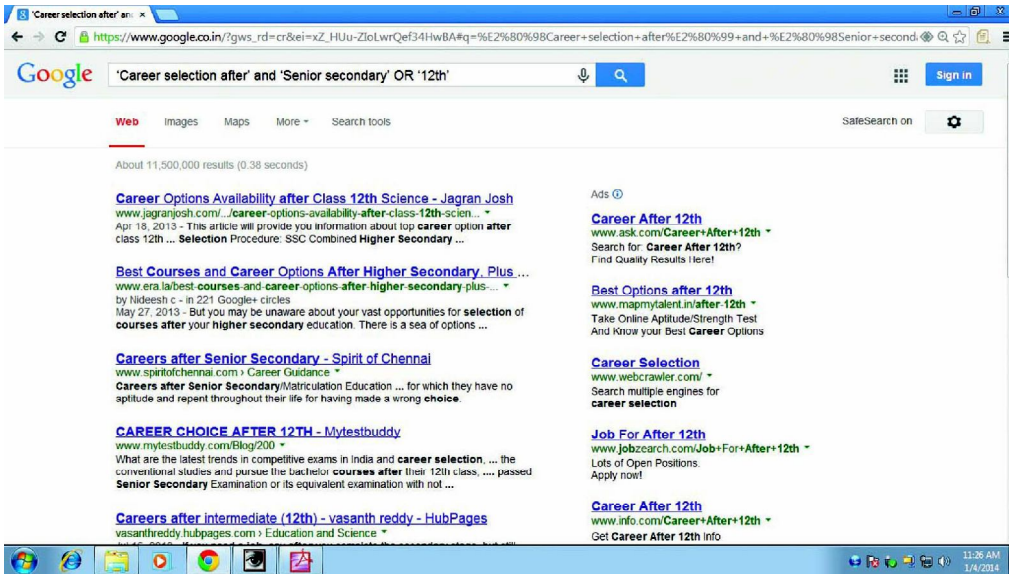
'Career selection after' an ×

https://www.google.co.in/?gws_rd=cr&ei=xZ_HUu-ZloLwrQef34HwBA#q=%E2%80%98Career+selection+after%E2%80%99+and+%E2%80%98Senior+second

Google 'Career selection after' and 'Senior secondary' OR '12th'

Sign in

Web Images Maps More Search tools

SafeSearch on

About 11,500,000 results (0.38 seconds)

Career Options Availability after Class 12th Science - Jagran Josh
www.jagranjosh.com/.../career-options-availability-after-class-12th-scien...
Apr 18, 2013 - This article will provide you information about top career option after class 12th ... Selection Procedure: SSC Combined Higher Secondary ...

Best Courses and Career Options After Higher Secondary, Plus ...
www.era.la/best-courses-and-career-options-after-higher-secondary-plus-...
by Nideesh c - in 221 Google+ circles
May 27, 2013 - But you may be unaware about your vast opportunities for selection of courses after your higher secondary education. There is a sea of options ...

Careers after Senior Secondary - Spirit of Chennai
www.spiritofchennai.com › Career Guidance
Careers after Senior Secondary/Matriculation Education ... for which they have no aptitude and repent throughout their life for having made a wrong choice.

CAREER CHOICE AFTER 12TH - Mytestbuddy
www.mytestbuddy.com/Blog/200
What are the latest trends in competitive exams in India and career selection, ... the conventional studies and pursue the bachelor courses after their 12th class, .... passed Senior Secondary Examination or its equivalent examination with not ...

Careers after intermediate (12th) - vasanth reddy - HubPages
vasanthreddy.hubpages.com › Education and Science
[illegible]

Ads

Career After 12th
www.ask.com/Career+After+12th
Search for: Career After 12th?
Find Quality Results Here!

Best Options after 12th
www.mapmytalent.in/after-12th
Take Online Aptitude/Strength Test
And Know your Best Career Options

Career Selection
www.webcrawler.com/
Search multiple engines for
career selection

Job For After 12th
www.jobzearch.com/Job+For+After+12th
Lots of Open Positions.
Apply now!

Career After 12th
www.info.com/Career+After+12th
Get Career After 12th Info

11:26 AM
1/4/2014